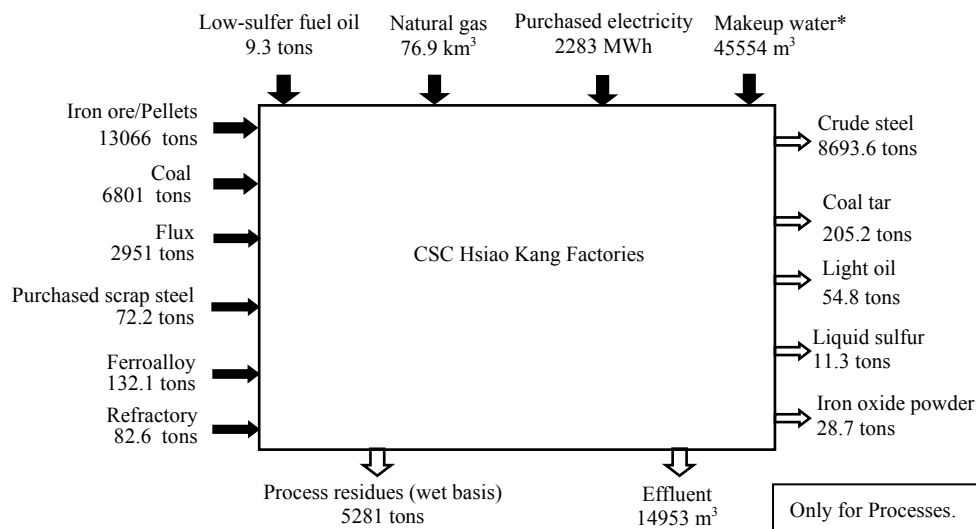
Low-sulfer fuel oil
9.3 tons

Natural gas
76.9 km$^3$

Purchased electricity
2283 MWh

Makeup water*
45554 m$^3$

Iron ore/Pellets
13066 tons

Coal
6801 tons

Flux
2951 tons

Purchased scrap steel
72.2 tons

Ferroalloy
132.1 tons

Refractory
82.6 tons

CSC Hsiao Kang Factories

Crude steel
8693.6 tons

Coal tar
205.2 tons

Light oil
54.8 tons

Liquid sulfur
11.3 tons

Iron oxide powder
28.7 tons

Process residues (wet basis)
5281 tons

Effluent
14953 m$^3$

Only for Processes.